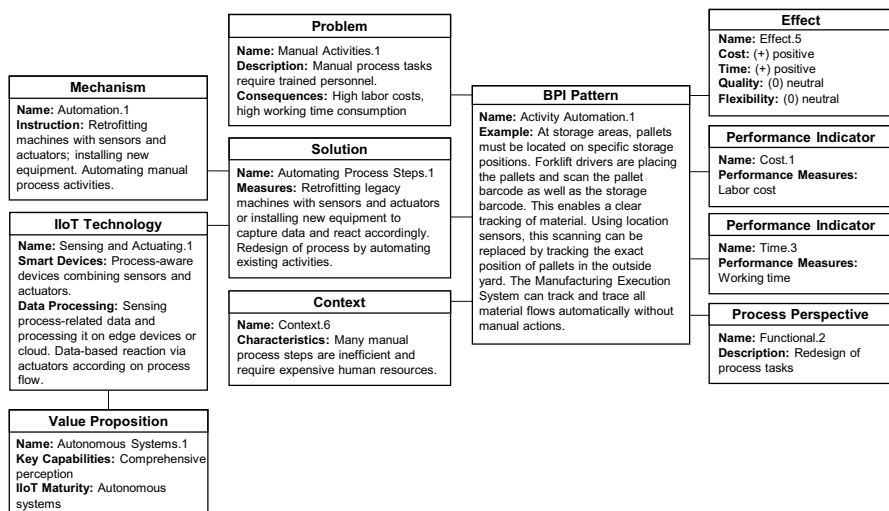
**Mechanism**

**Name:** Automation.1
**Instruction:** Retrofitting machines with sensors and actuators; installing new equipment. Automating manual process activities.

**IIoT Technology**

**Name:** Sensing and Actuating.1
**Smart Devices:** Process-aware devices combining sensors and actuators.
**Data Processing:** Sensing process-related data and processing it on edge devices or cloud. Data-based reaction via actuators according on process flow.

**Value Proposition**

**Name:** Autonomous Systems.1
**Key Capabilities:** Comprehensive perception
**IIoT Maturity:** Autonomous systems

**Problem**

**Name:** Manual Activities.1
**Description:** Manual process tasks require trained personnel.
**Consequences:** High labor costs, high working time consumption

**Solution**

**Name:** Automating Process Steps.1
**Measures:** Retrofitting legacy machines with sensors and actuators or installing new equipment to capture data and react accordingly. Redesign of process by automating existing activities.

**Context**

**Name:** Context.6
**Characteristics:** Many manual process steps are inefficient and require expensive human resources.

**BPI Pattern**

**Name:** Activity Automation.1
**Example:** At storage areas, pallets must be located on specific storage positions. Forklift drivers are placing the pallets and scan the pallet barcode as well as the storage barcode. This enables a clear tracking of material. Using location sensors, this scanning can be replaced by tracking the exact position of pallets in the outside yard. The Manufacturing Execution System can track and trace all material flows automatically without manual actions.

**Effect**

**Name:** Effect.5
**Cost:** (+) positive
**Time:** (+) positive
**Quality:** (0) neutral
**Flexibility:** (0) neutral

**Performance Indicator**

**Name:** Cost.1
**Performance Measures:** Labor cost

**Performance Indicator**

**Name:** Time.3
**Performance Measures:** Working time

**Process Perspective**

**Name:** Functional.2
**Description:** Redesign of process tasks